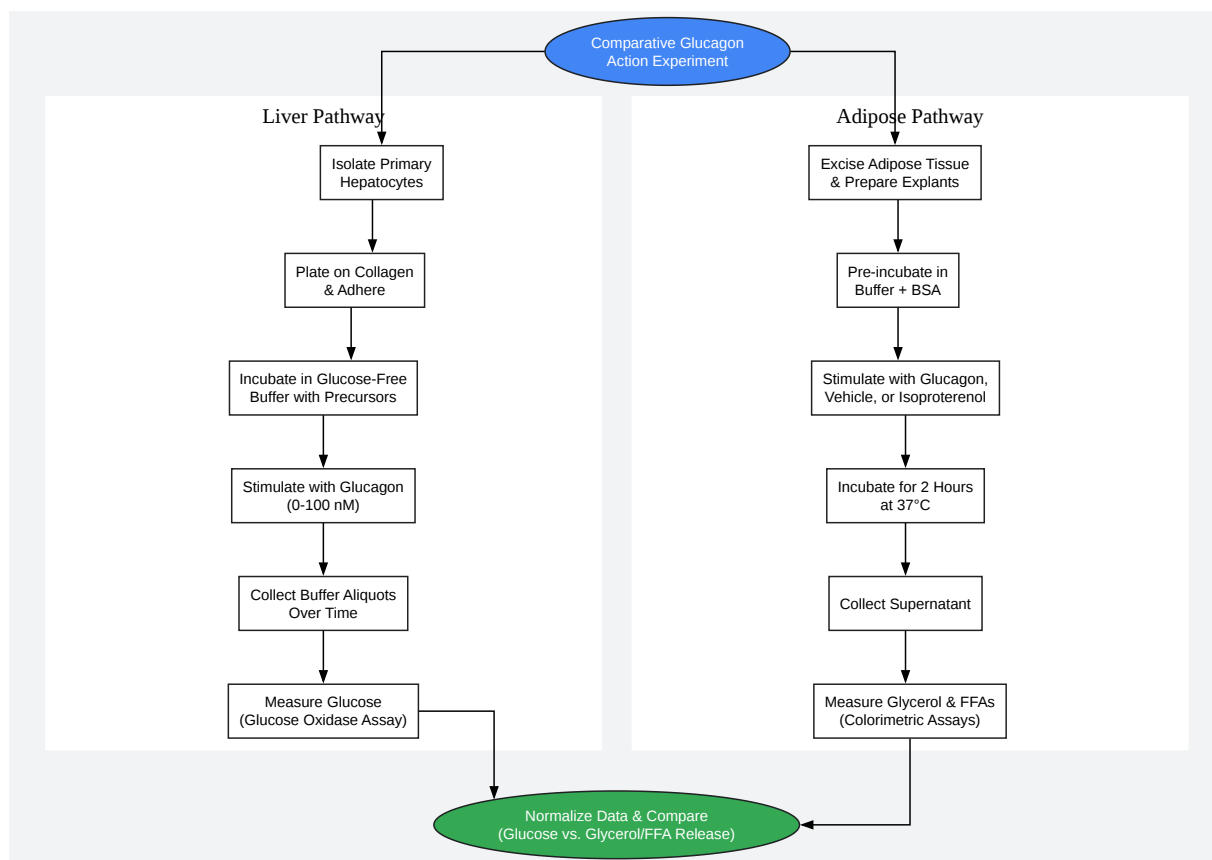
Comparative Glucagon Action Experiment

Liver Pathway

Isolate Primary Hepatocytes

Plate on Collagen & Adhere

Incubate in Glucose-Free Buffer with Precursors

Stimulate with Glucagon (0-100 nM)

Collect Buffer Aliquots Over Time

Measure Glucose (Glucose Oxidase Assay)

Adipose Pathway

Excise Adipose Tissue & Prepare Explants

Pre-incubate in Buffer + BSA

Stimulate with Glucagon, Vehicle, or Isoproterenol

Incubate for 2 Hours at 37°C

Collect Supernatant

Measure Glycerol & FFAs (Colorimetric Assays)

Normalize Data & Compare (Glucose vs. Glycerol/FFA Release)